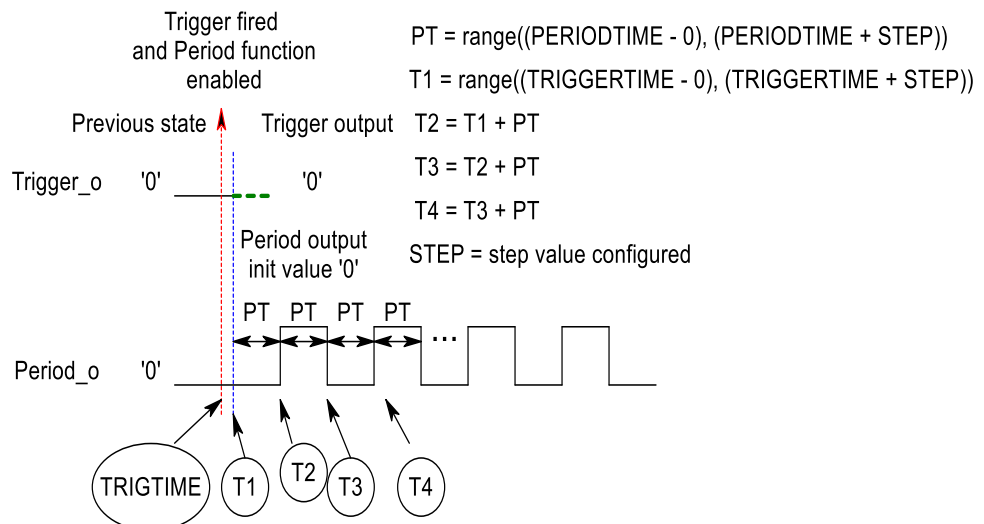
Trigger fired and Period function enabled

PT = range((PERIODTIME - 0), (PERIODTIME + STEP))

T1 = range((TRIGGERTIME - 0), (TRIGGERTIME + STEP))

Previous state

Trigger output

T2 = T1 + PT

T3 = T2 + PT

T4 = T3 + PT

STEP = step value configured

Trigger_o '0' '0'

Period output init value '0'

PT PT PT PT ...

Period_o '0'

TRIGTIME T1 T2 T3 T4